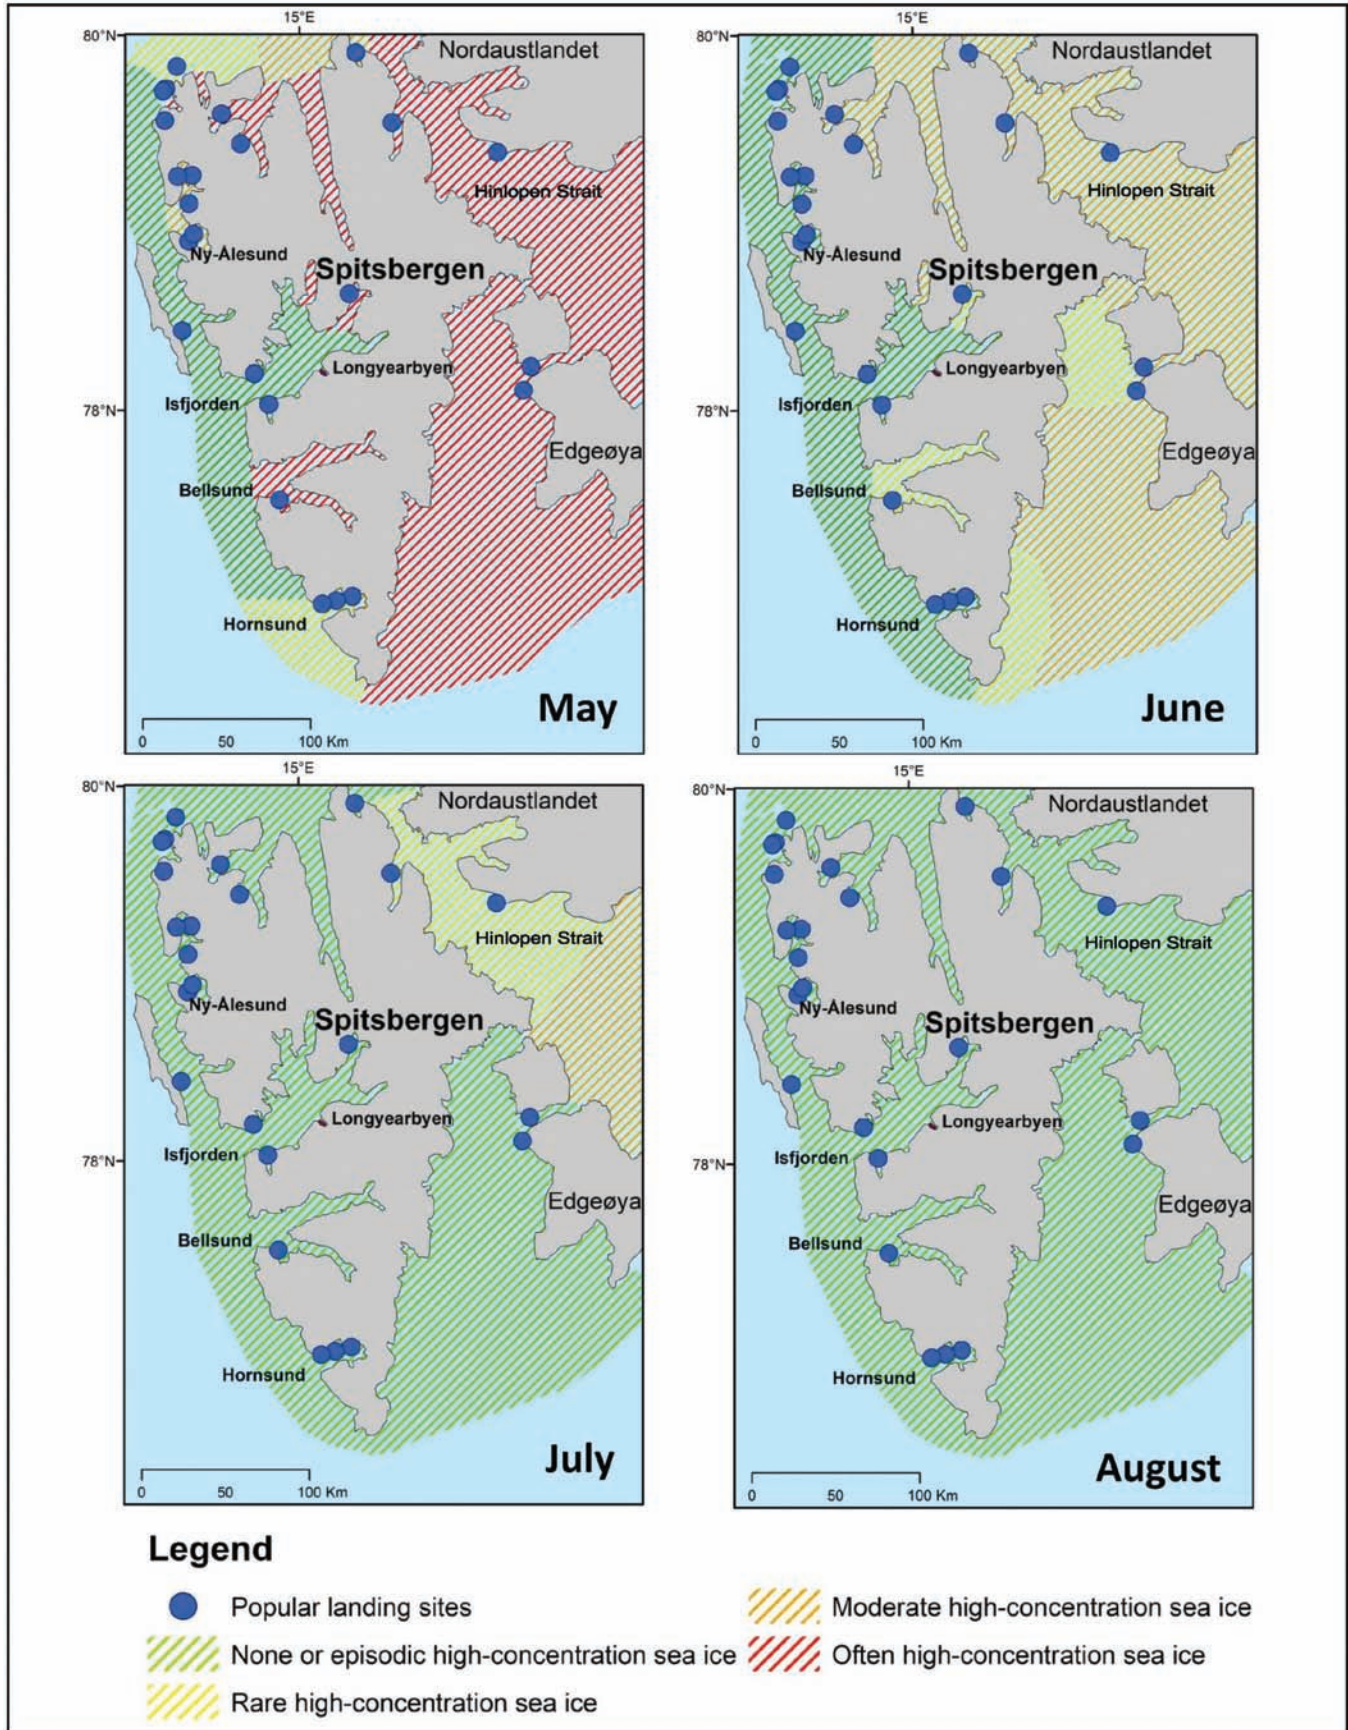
15°E
80°N
Nordaustlandet
Hinlopen Strait
Ny-Ålesund
Spitsbergen
Longyearbyen
78°N
Isfjorden
Edgeøya
Bellsund
Hornsund
May
0 50 100 Km

15°E
80°N
Nordaustlandet
Hinlopen Strait
Ny-Ålesund
Spitsbergen
Longyearbyen
78°N
Isfjorden
Edgeøya
Bellsund
Hornsund
June
0 50 100 Km

15°E
80°N
Nordaustlandet
Hinlopen Strait
Ny-Ålesund
Spitsbergen
Longyearbyen
78°N
Isfjorden
Edgeøya
Bellsund
Hornsund
July
0 50 100 Km

15°E
80°N
Nordaustlandet
Hinlopen Strait
Ny-Ålesund
Spitsbergen
Longyearbyen
78°N
Isfjorden
Edgeøya
Bellsund
Hornsund
August
0 50 100 Km

Legend
Popular landing sites
None or episodic high-concentration sea ice
Rare high-concentration sea ice
Moderate high-concentration sea ice
Often high-concentration sea ice